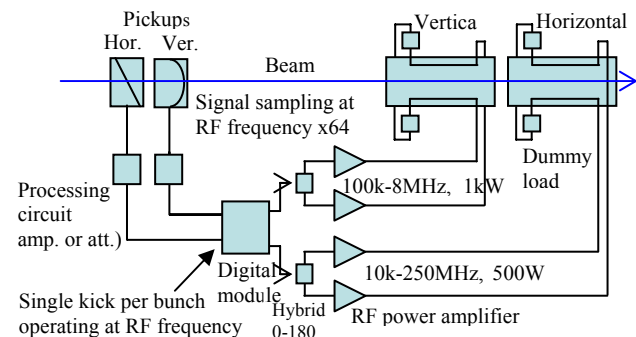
Pickups
Hor. Ver.

Vertica

Horizontal

Beam

Signal sampling at RF frequency x64

Processing circuit amp. or att.)

100k-8MHz, 1kW

Dummy load

Digital module

10k-250MHz, 500W

Single kick per bunch operating at RF frequency

Hybrid 0-180

RF power amplifier